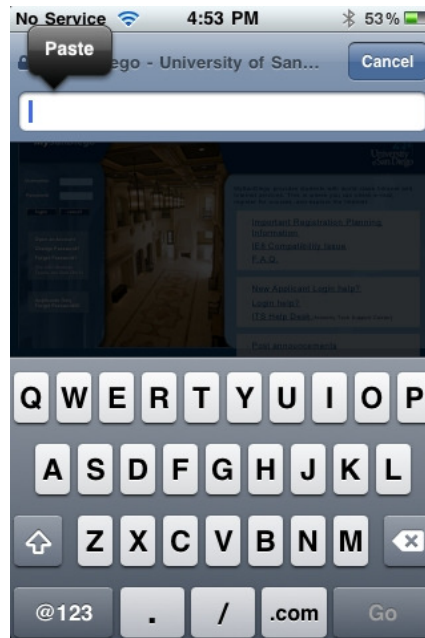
No Service 4:53 PM 53%

Paste

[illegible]ego - University of San...

Cancel

Important Registration Planning Information
IE8 Compatibility Issue
F.A.Q.

New Account Login help?
Login help?
ITS Help Desk

Q W E R T Y U I O P
A S D F G H J K L
Z X C V B N M
@123 . / .com Go